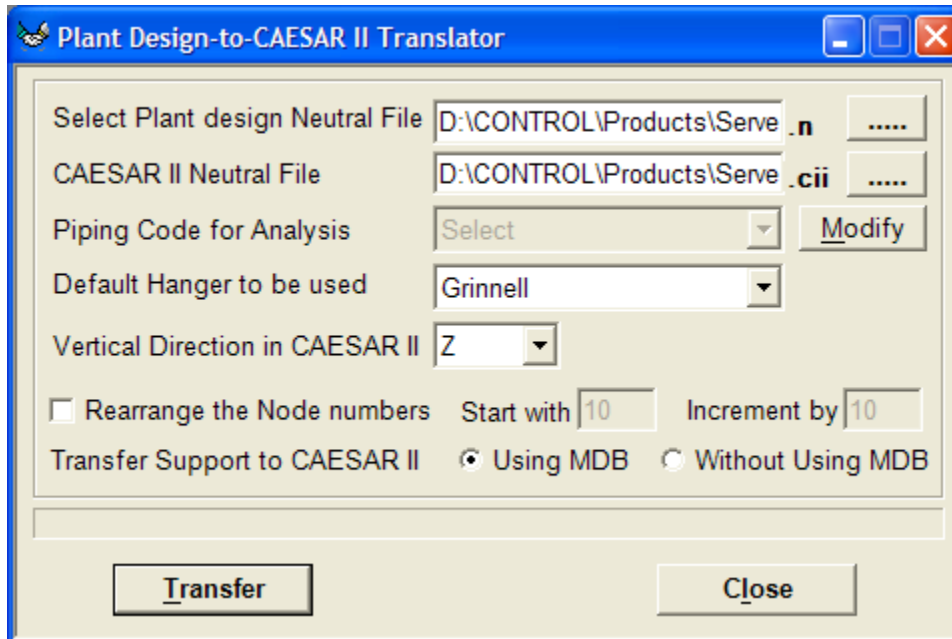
Plant Design-to-CAESAR II Translator

Select Plant design Neutral File D:\CONTROL\Products\Serve .n .....

CAESAR II Neutral File D:\CONTROL\Products\Serve .cii .....

Piping Code for Analysis Select Modify

Default Hanger to be used Grinnell

Vertical Direction in CAESAR II Z

Rearrange the Node numbers Start with 10 Increment by 10

Transfer Support to CAESAR II Using MDB Without Using MDB

Transfer Close